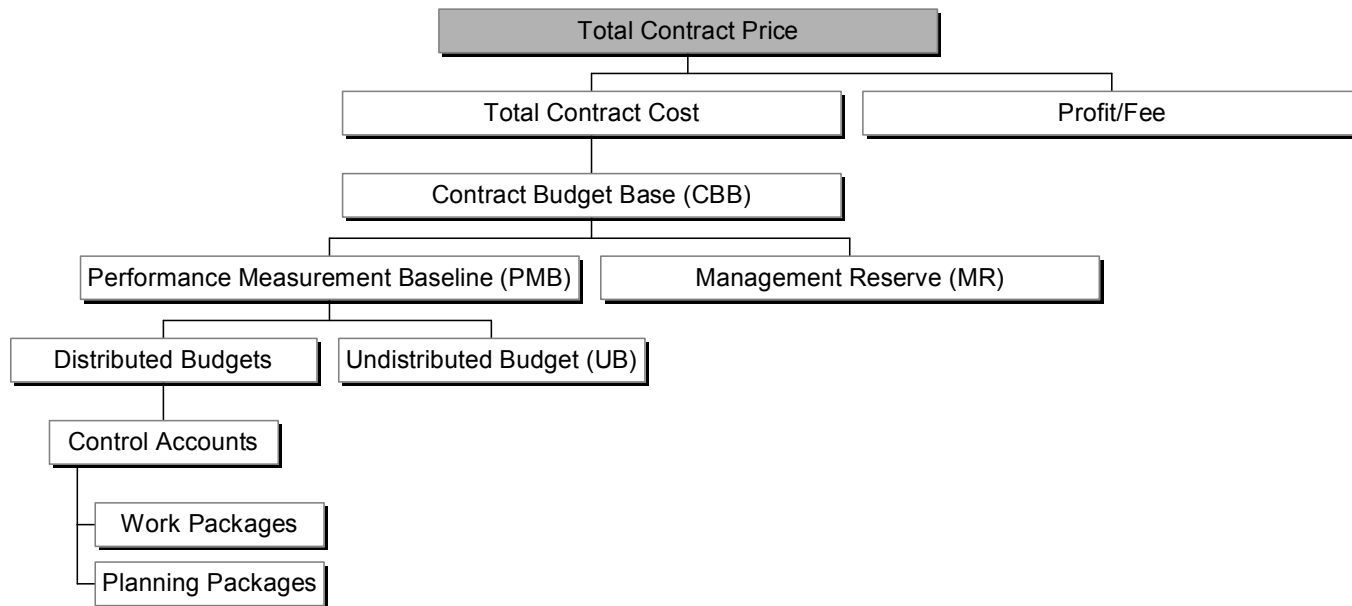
Total Contract Price

Total Contract Cost

Profit/Fee

Contract Budget Base (CBB)

Performance Measurement Baseline (PMB)

Management Reserve (MR)

Distributed Budgets

Undistributed Budget (UB)

Control Accounts

Work Packages

Planning Packages